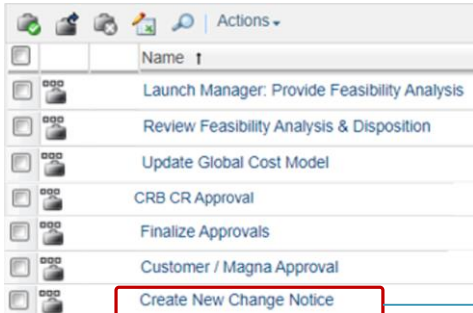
Actions
Name ↑
Launch Manager: Provide Feasibility Analysis
Review Feasibility Analysis & Disposition
Update Global Cost Model
CRB CR Approval
Finalize Approvals
Customer / Magna Approval
Create New Change Notice